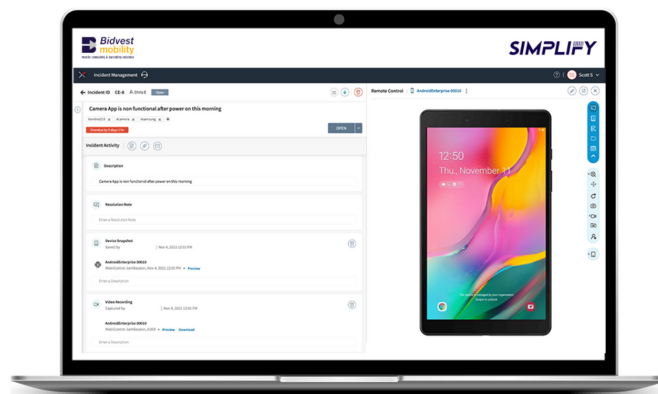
Bidvest mobility

SIMPLIFY

Incident Management

Scott S

Incident ID CE-6 Shiva S Open

Camera App is non functional after power on this morning

Overdue by 9 days

OPEN

Incident Activity

Description

Camera App is non functional after power on this morning

Resolution Note

Enter a Resolution Note

Device Snapshot

Saved by | Nov 4, 2021 12:01 PM

AndroidEnterprise 00010

Enter a Description

Video Recording

Captured by | Nov 4, 2021 12:01 PM

AndroidEnterprise 00010

Preview Download

Enter a Description

Remote Control AndroidEnterprise 00010

12:50

Thu, November 11